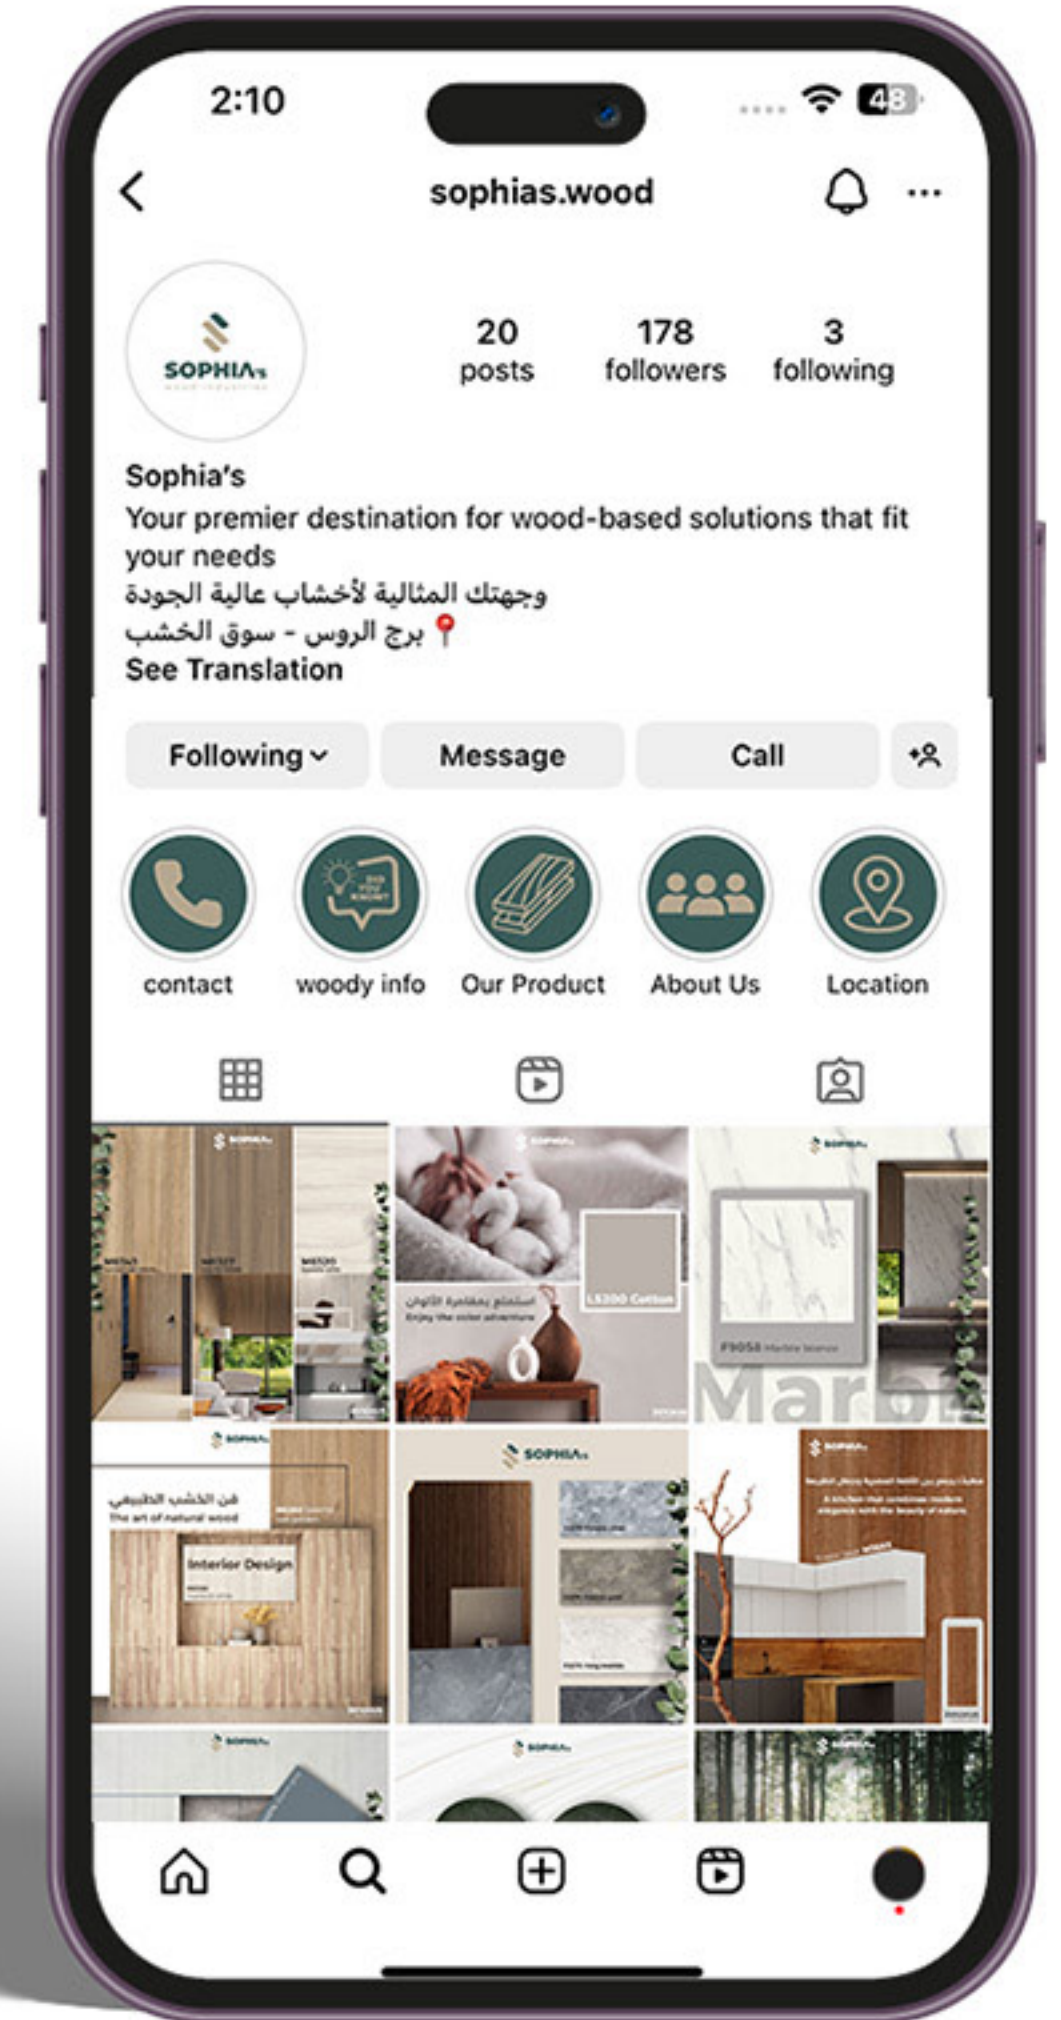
2:10

48

sophias.wood

SOPHIA's

20 posts

178 followers

3 following

Sophia's
Your premier destination for wood-based solutions that fit your needs
وجهتك المثالية لأخشاب عالية الجودة
📍 برج الروس - سوق الخشب
See Translation

Following

Message

Call

contact

woody info

Our Product

About Us

Location

SOPHIA's

SOPHIA's

LS300 Cotton

استمتع بمغامرة الألوان
Enjoy the color adventure

SOPHIA's

F9058 Marble

Marble

SOPHIA's

فن الخشب الطبيعي
The art of natural wood

Interior Design

SOPHIA's

SOPHIA's

SOPHIA's

SOPHIA's

SOPHIA's